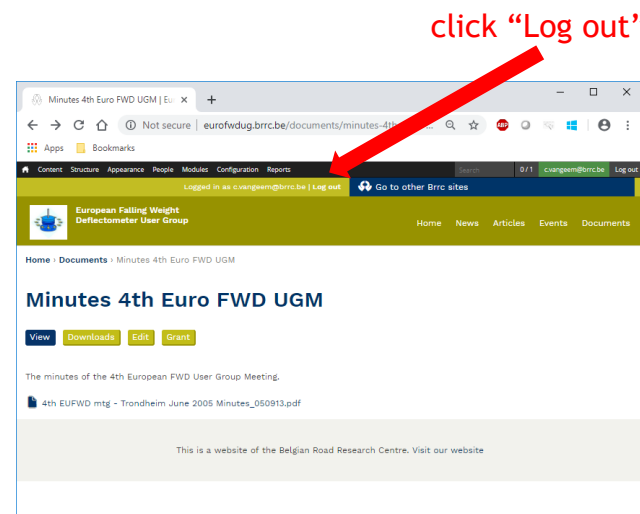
click “Log out”

Minutes 4th Euro FWD UGM | Eu ×
+
Not secure | eurofwdug.brrc.be/documents/minutes-4th
Apps Bookmarks

Content Structure Appearance People Modules Configuration Reports
Search 0 / 1 c.vangeem@brrc.be Log out
Logged in as c.vangeem@brrc.be | Log out
Go to other Brrc sites

European Falling Weight Deflectometer User Group
Home News Articles Events Documents

Home › Documents › Minutes 4th Euro FWD UGM

Minutes 4th Euro FWD UGM

View Downloads Edit Grant

The minutes of the 4th European FWD User Group Meeting.

4th EUFWD mtg - Trondheim June 2005 Minutes_050913.pdf

This is a website of the Belgian Road Research Centre. Visit our website